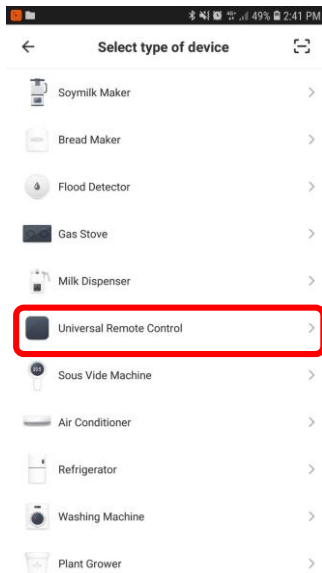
49% 2:41 PM

Select type of device

Soymilk Maker

Bread Maker

Flood Detector

Gas Stove

Milk Dispenser

Universal Remote Control

Sous Vide Machine

Air Conditioner

Refrigerator

Washing Machine

Plant Grower